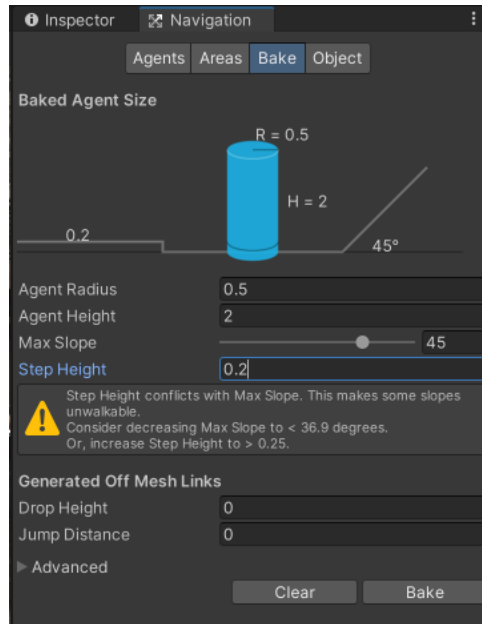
Inspector Navigation

Agents Areas Bake Object

Baked Agent Size

R = 0.5

H = 2

0.2

45°

Agent Radius 0.5
Agent Height 2
Max Slope 45
Step Height 0.2

Step Height conflicts with Max Slope. This makes some slopes unwalkable.
Consider decreasing Max Slope to < 36.9 degrees.
Or, increase Step Height to > 0.25.

Generated Off Mesh Links

Drop Height 0
Jump Distance 0

Advanced

Clear Bake